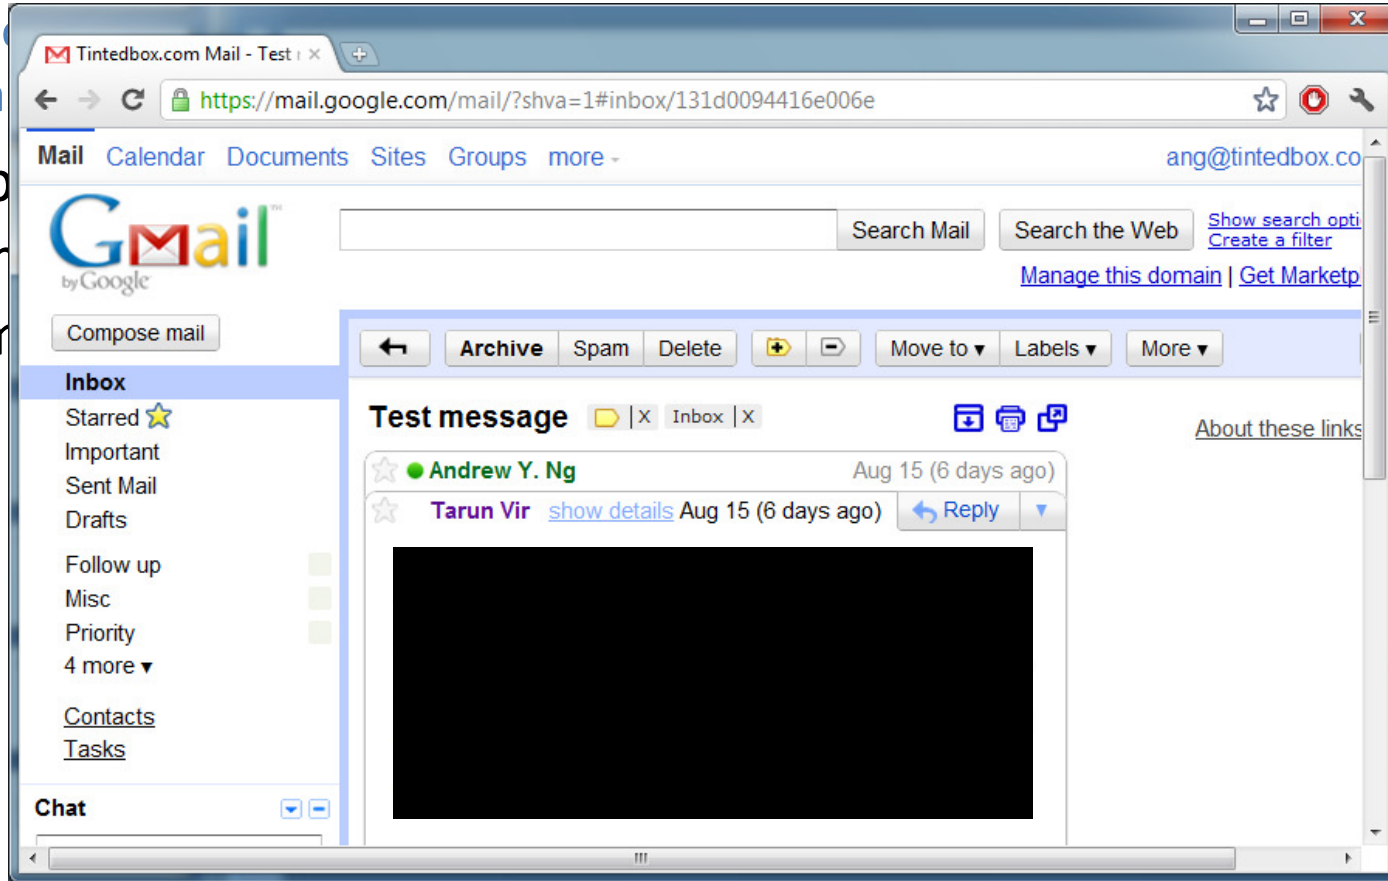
Tintedbox.com Mail - Test ×

https://mail.google.com/mail/?shva=1#inbox/131d0094416e006e

Mail Calendar Documents Sites Groups more ▾ ang@tintedbox.co

Gmail by Google

Search Mail Search the Web Show search opti Create a filter

Manage this domain | Get Marketp

Compose mail

Inbox
Starred
Important
Sent Mail
Drafts

Follow up
Misc
Priority
4 more ▾

Contacts
Tasks

Chat

Archive Spam Delete Move to ▾ Labels ▾ More ▾

Test message X Inbox X

About these links

Andrew Y. Ng Aug 15 (6 days ago)

Tarun Vir show details Aug 15 (6 days ago) Reply